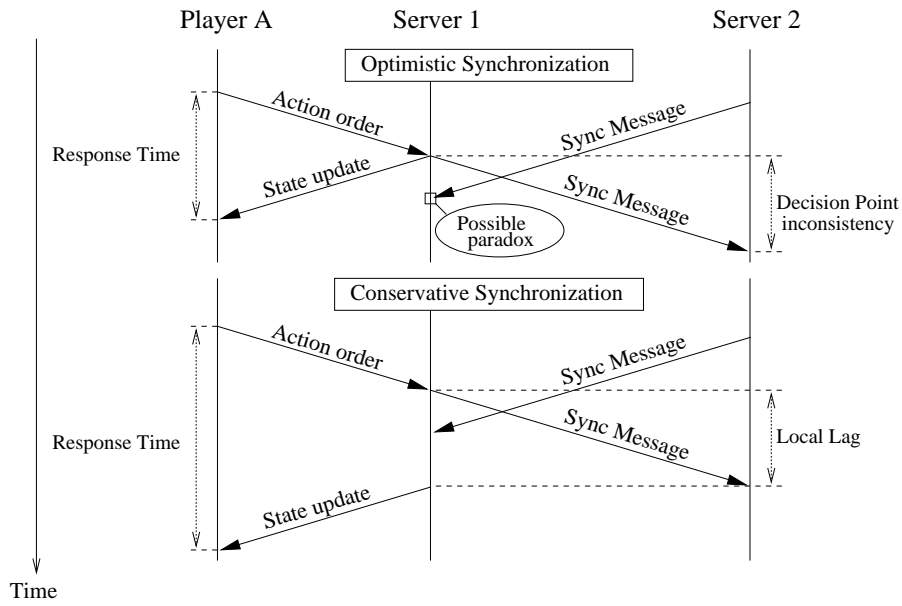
Player A
Server 1
Server 2

Optimistic Synchronization

Action order
Sync Message
Response Time
State update
Sync Message
Decision Point inconsistency
Possible paradox

Conservative Synchronization

Action order
Sync Message
Sync Message
Local Lag
Response Time
State update

Time